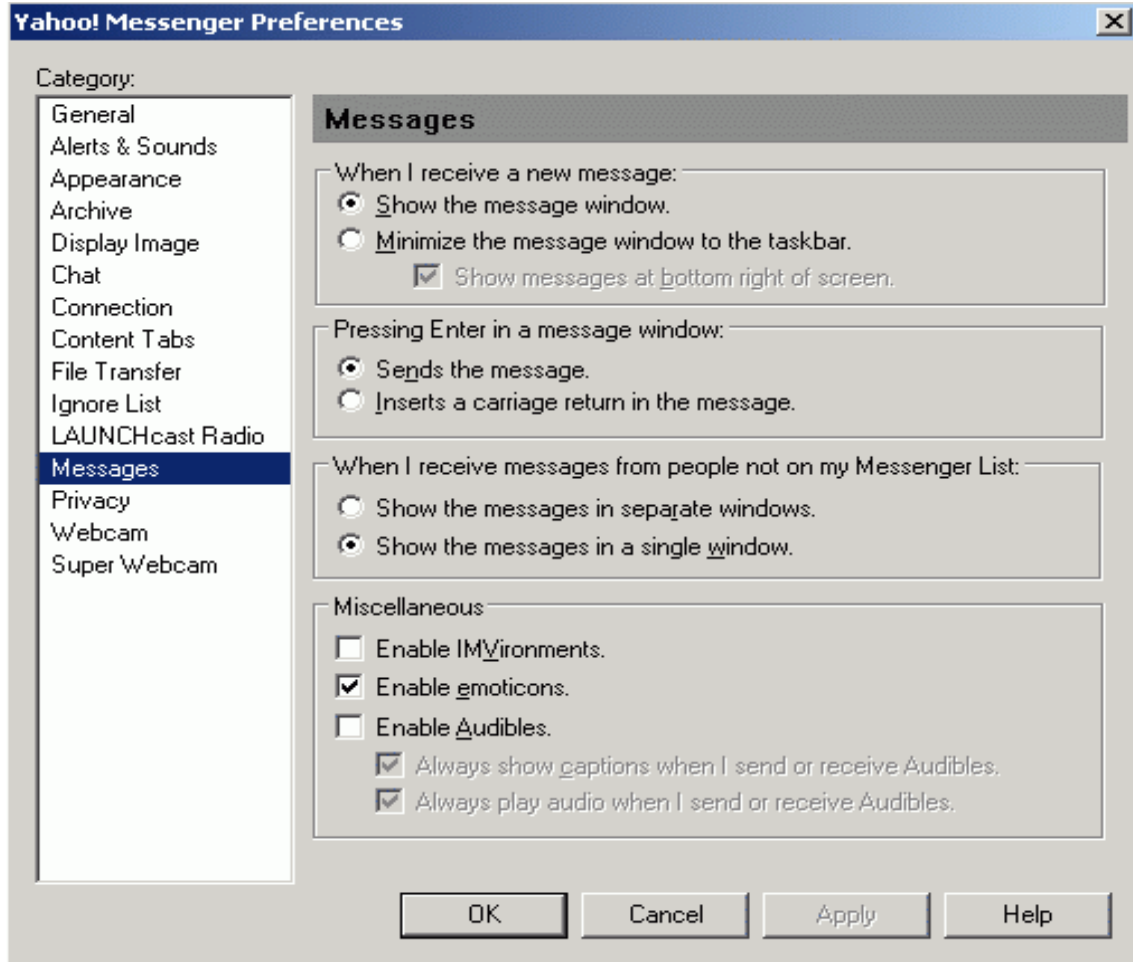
Yahoo! Messenger Preferences

Category:

General
Alerts & Sounds
Appearance
Archive
Display Image
Chat
Connection
Content Tabs
File Transfer
Ignore List
LAUNCHcast Radio
Messages
Privacy
Webcam
Super Webcam

Messages

When I receive a new message:
Show the message window.
Minimize the message window to the taskbar.
Show messages at bottom right of screen.

Pressing Enter in a message window:
Sends the message.
Inserts a carriage return in the message.

When I receive messages from people not on my Messenger List:
Show the messages in separate windows.
Show the messages in a single window.

Miscellaneous
Enable IMVironments.
Enable emoticons.
Enable Audibles.
Always show captions when I send or receive Audibles.
Always play audio when I send or receive Audibles.

OK
Cancel
Apply
Help